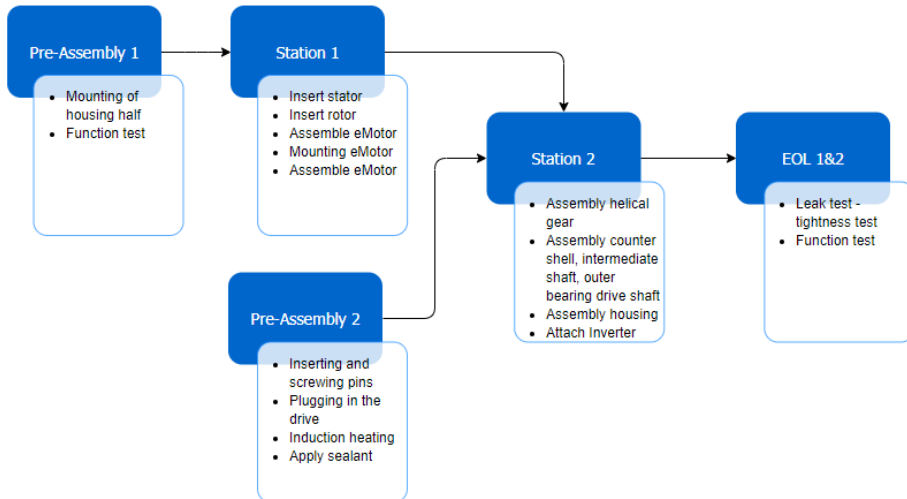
Pre-Assembly 1

- Mounting of housing half
- Function test

Station 1

- Insert stator
- Insert rotor
- Assemble eMotor
- Mounting eMotor
- Assemble eMotor

Pre-Assembly 2

- Inserting and screwing pins
- Plugging in the drive
- Induction heating
- Apply sealant

Station 2

- Assembly helical gear
- Assembly counter shell, intermediate shaft, outer bearing drive shaft
- Assembly housing
- Attach Inverter

EOL 1&2

- Leak test - tightness test
- Function test